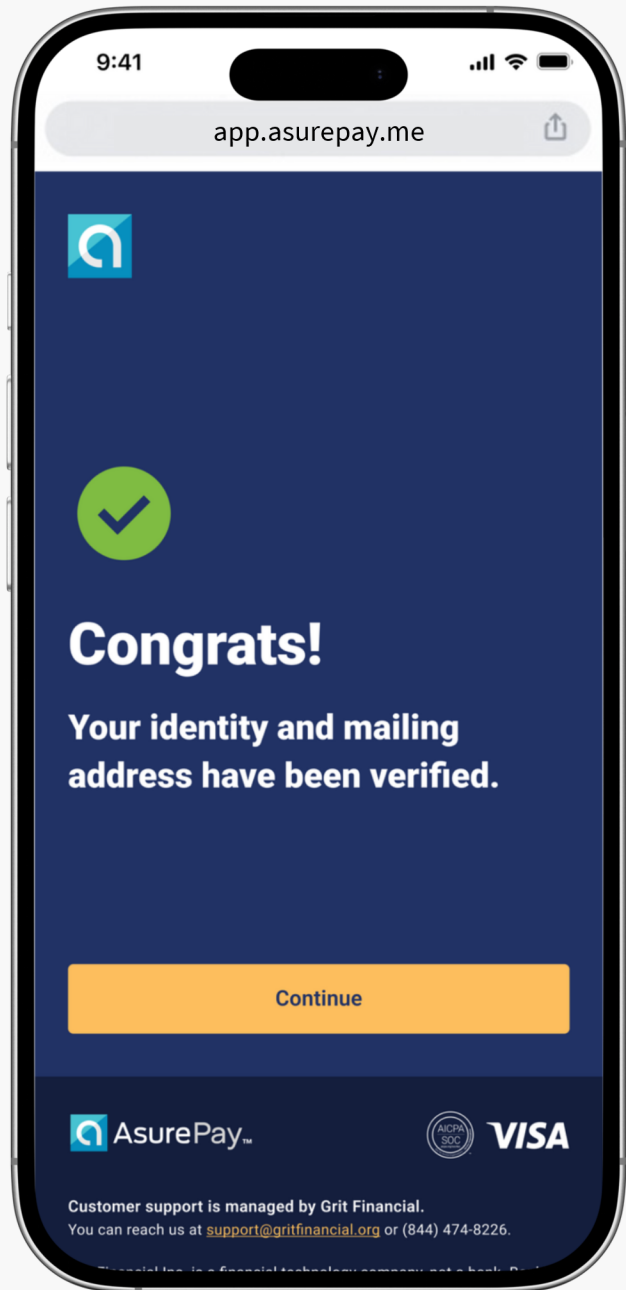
9:41

app.asurepay.me

Congrats!

Your identity and mailing address have been verified.

Continue

AsurePay™

AICPA SOC

VISA

Customer support is managed by Grit Financial.
You can reach us at support@gritfinancial.org or (844) 474-8226.

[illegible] Financial Inc. is a financial technology company, not a bank. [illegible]